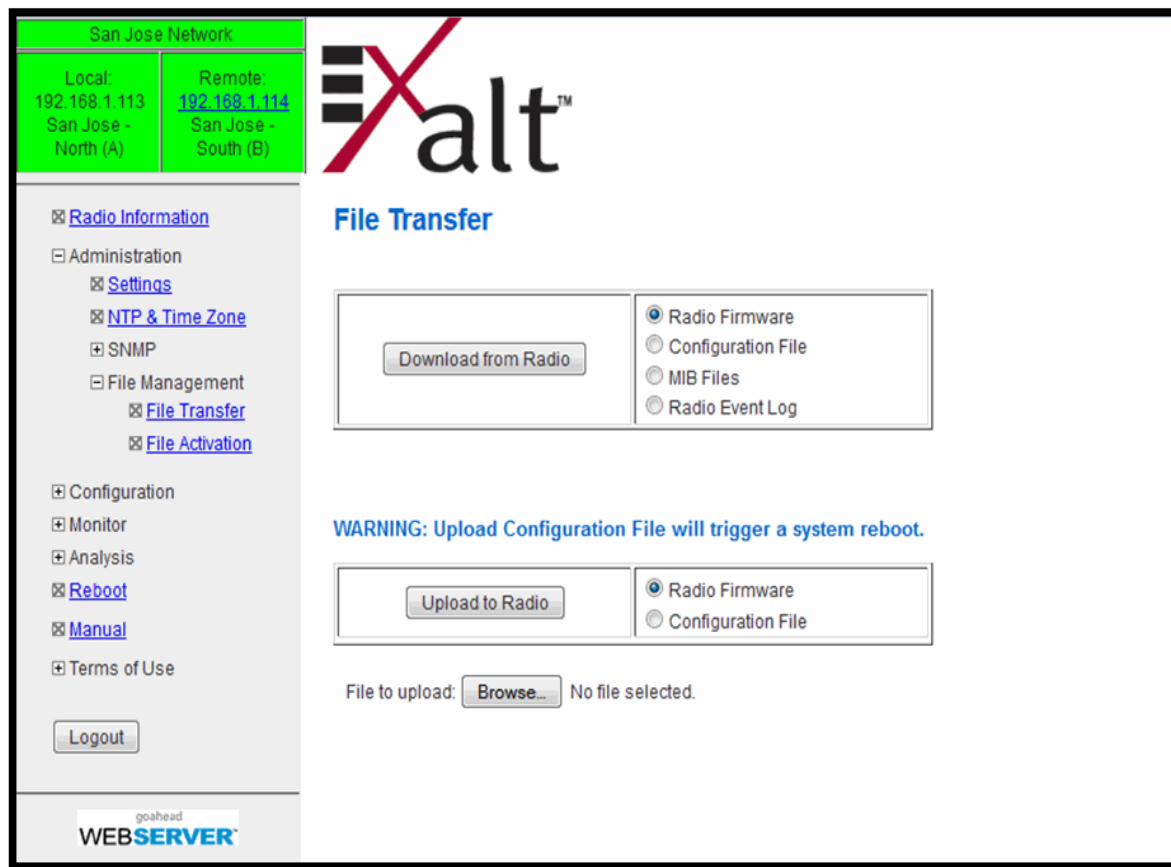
San Jose Network

| Local: 192.168.1.113 San Jose - North (A) | Remote: 192.168.1.114 San Jose - South (B) |
|---|---|

Exalt™

Radio Information
Administration
Settings
NTP & Time Zone
SNMP
File Management
File Transfer
File Activation
Configuration
Monitor
Analysis
Reboot
Manual
Terms of Use

Logout

goahead WEBSERVER

File Transfer

| Download from Radio | Radio Firmware<br>Configuration File<br>MIB Files<br>Radio Event Log |
|---|---|

WARNING: Upload Configuration File will trigger a system reboot.

| Upload to Radio | Radio Firmware<br>Configuration File |
|---|---|

File to upload: Browse... No file selected.